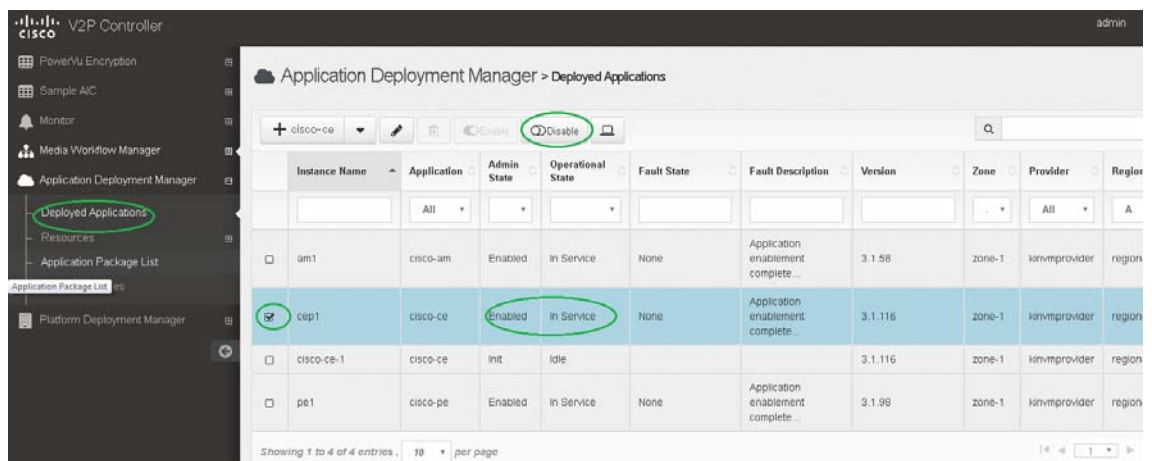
cisco V2P Controller

admin

PowerVu Encryption
Sample AIC
Monitor
Media Workflow Manager
Application Deployment Manager
Deployed Applications
Resources
Application Package List
Application Package List es
Platform Deployment Manager

Application Deployment Manager > Deployed Applications

cisco-ce Enable Disable

| | Instance Name | Application | Admin State | Operational State | Fault State | Fault Description | Version | Zone | Provider | Region |
|---|---|---|---|---|---|---|---|---|---|---|
| | | All | | | | | | | All | A |
| | am1 | cisco-am | Enabled | In Service | None | Application enablement complete... | 3.1.58 | zone-1 | kinvmprovider | region |
| | cep1 | cisco-ce | Enabled | In Service | None | Application enablement complete... | 3.1.116 | zone-1 | kinvmprovider | region |
| | cisco-ce-1 | cisco-ce | Init | Idle | | | 3.1.116 | zone-1 | kinvmprovider | region |
| | pe1 | cisco-pe | Enabled | In Service | None | Application enablement complete... | 3.1.98 | zone-1 | kinvmprovider | region |

Showing 1 to 4 of 4 entries, 10 per page

1